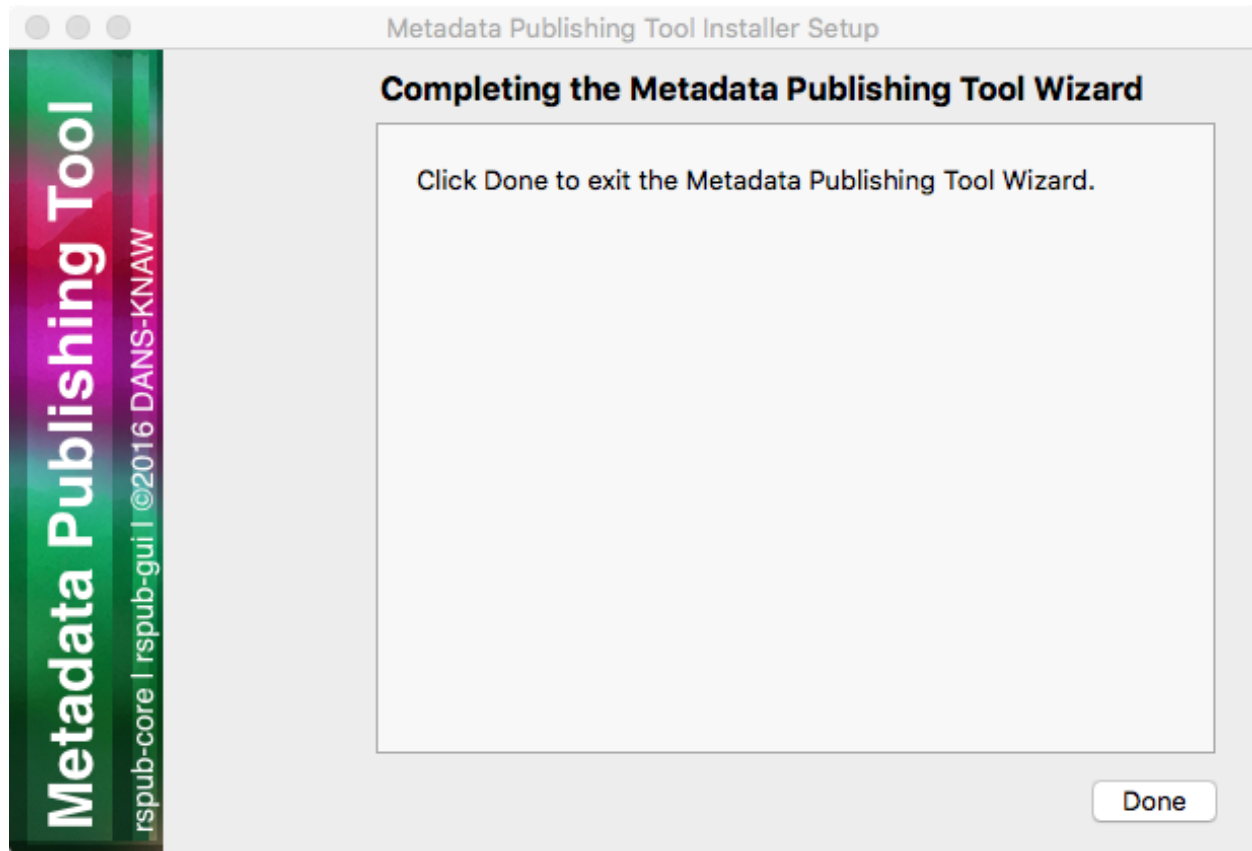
Metadata Publishing Tool Installer Setup

Metadata Publishing Tool

rspub-core | rspub-gui | ©2016 DANS-KNAW

Completing the Metadata Publishing Tool Wizard

Click Done to exit the Metadata Publishing Tool Wizard.

Done